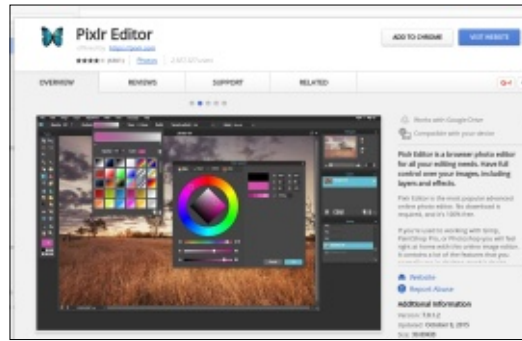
Pixlr Editor

offered by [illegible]

★★★★★ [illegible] | Photos | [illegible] users

ADD TO CHROME

VISIT WEBSITE

OVERVIEW

REVIEWS

SUPPORT

RELATED

G+1

Works with Google Drive

Compatible with your device

Pixlr Editor is a browser photo editor for all your editing needs. Have full control over your images, including layers and effects.

Pixlr Editor is the most popular advanced online photo editor. No download is required, and it's 100% free.

If you're used to working with Gimp, PaintShop Pro, or Photoshop you will feel right at home with the online image editor. It contains a lot of the features that you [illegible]

Website

Report Abuse

Additional Information

Version: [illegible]

Updated: October 8, 2015

Size: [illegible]